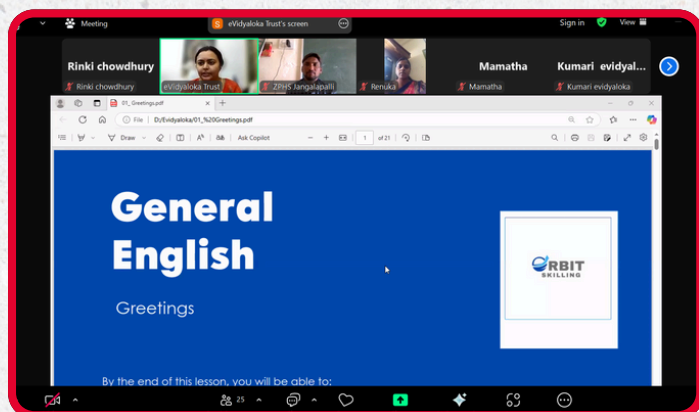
Meeting
eVidyaloka Trust's screen
Sign in
View

Rinki chowdhury
Rinki chowdhury
eVidyaloka Trust
ZPHS Jangalapalli
Renuka
Mamatha
Mamatha
Kumari evidyal...
Kumari evidyaloka

01_Greetings.pdf
File | D:/Evidyaloka/01_%20Greetings.pdf
Draw
Ask Copilot
1 of 21

General English

Greetings

ORBIT SKILLING

By the end of this lesson, you will be able to:

25